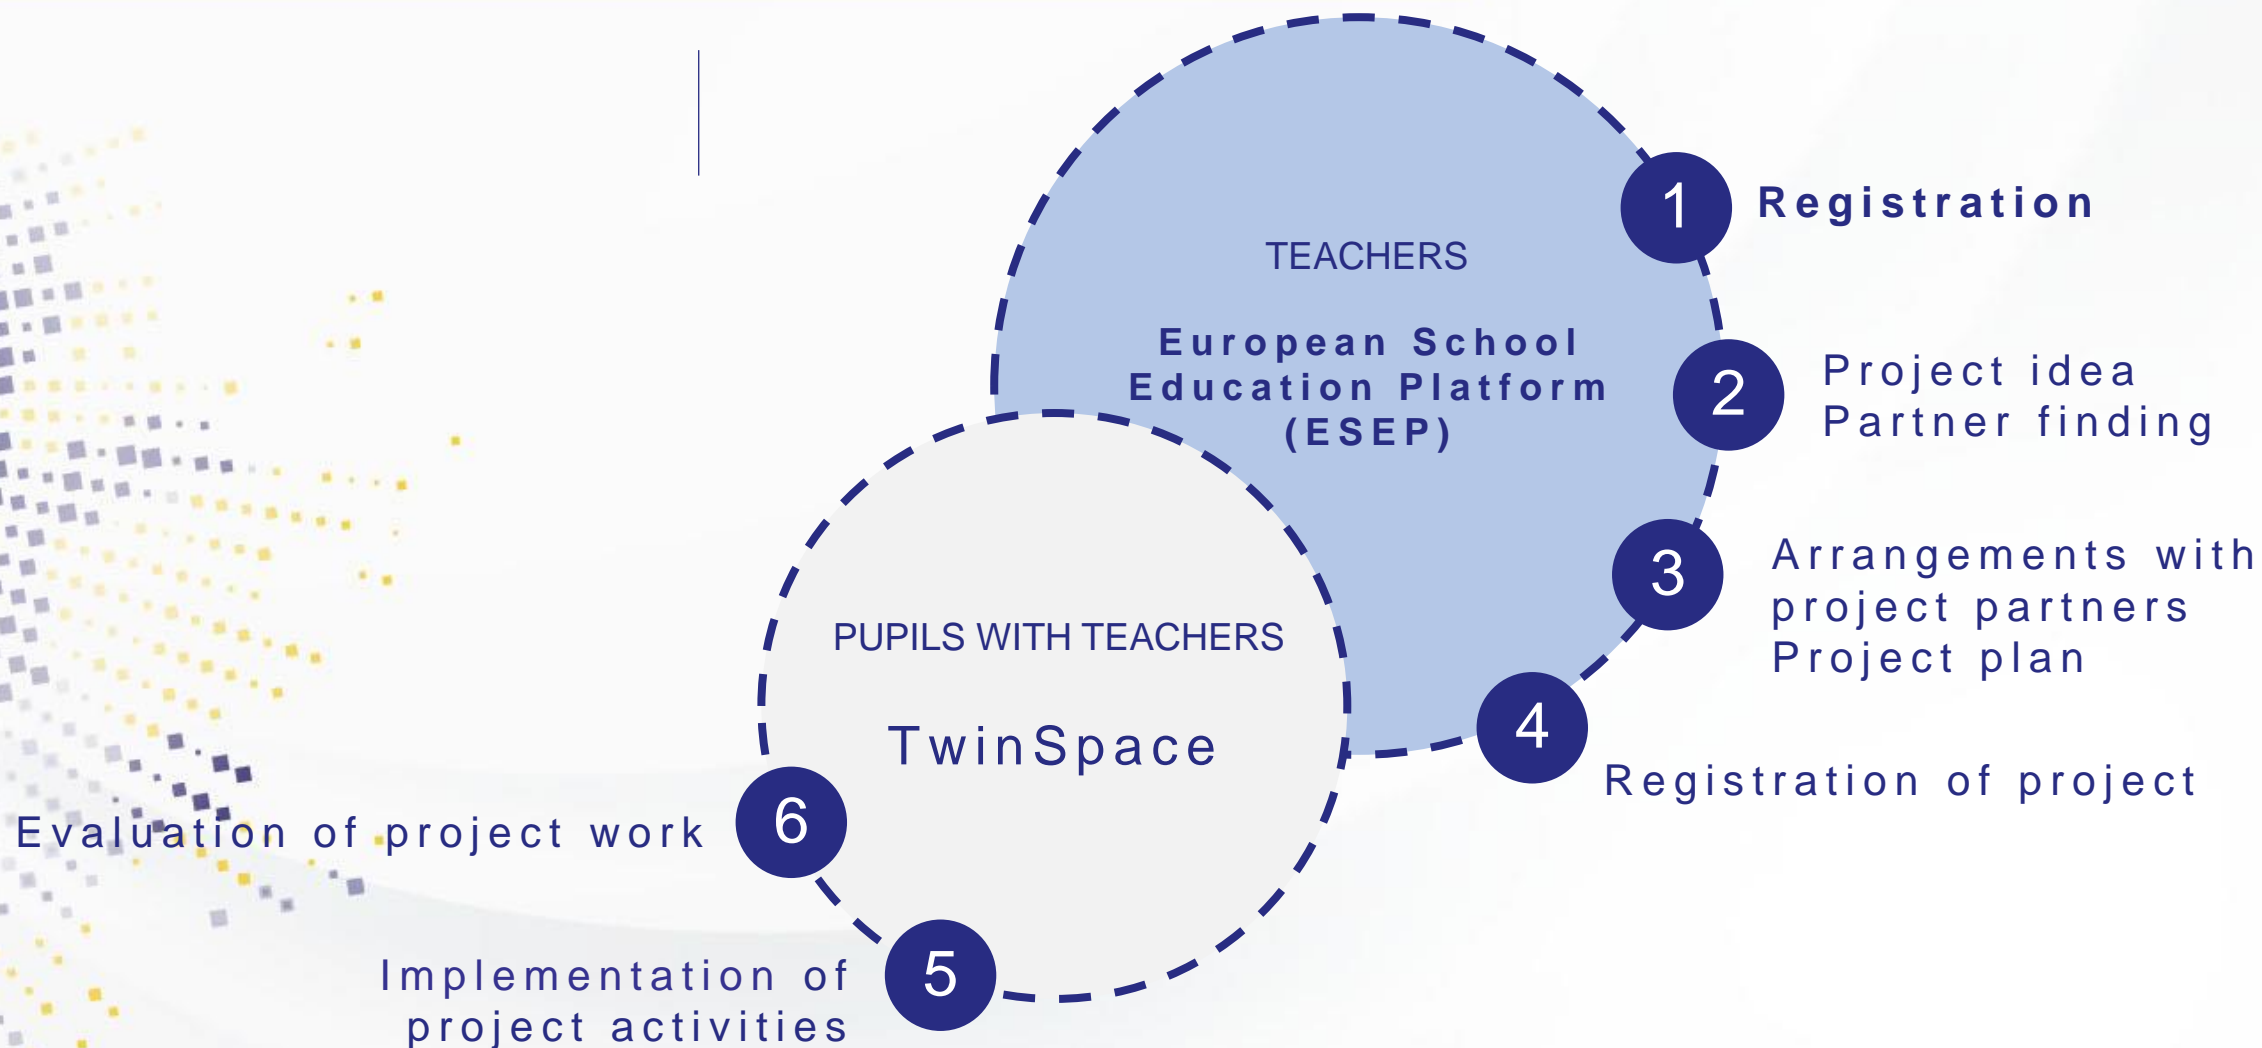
TEACHERS

European School Education Platform (ESEP)

1 Registration

2 Project idea
Partner finding

3 Arrangements with project partners
Project plan

4 Registration of project

PUPILS WITH TEACHERS

TwinSpace

5 Implementation of project activities

6 Evaluation of project work